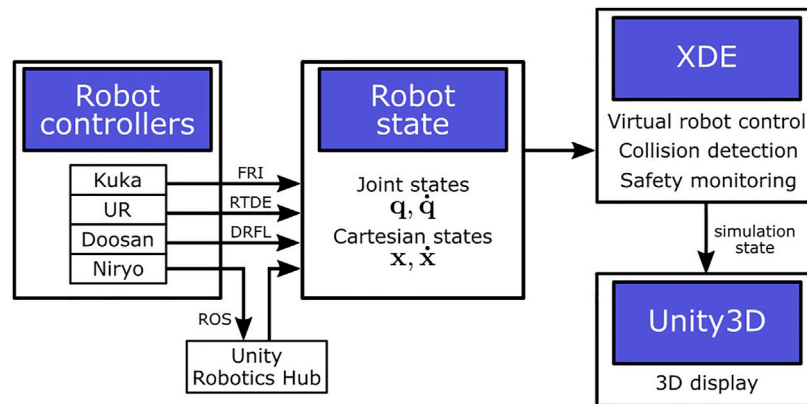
Robot controllers

Kuka
UR
Doosan
Niryo

FRI
RTDE
DRFL
ROS

Unity Robotics Hub

Robot state

Joint states
$\mathbf{q}, \dot{\mathbf{q}}$
Cartesian states
$\mathbf{x}, \dot{\mathbf{x}}$

XDE

Virtual robot control
Collision detection
Safety monitoring

simulation state

Unity3D

3D display